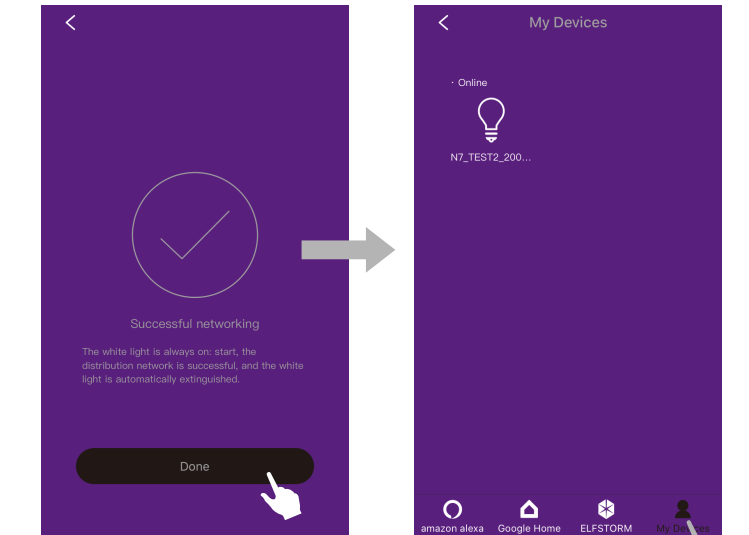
Successful networking

The white light is always on: start, the distribution network is successful, and the white light is automatically extinguished.

Done

My Devices

· Online

N7_TEST2_200...

amazon alexa

Google Home

ELFSTORM

My Devices